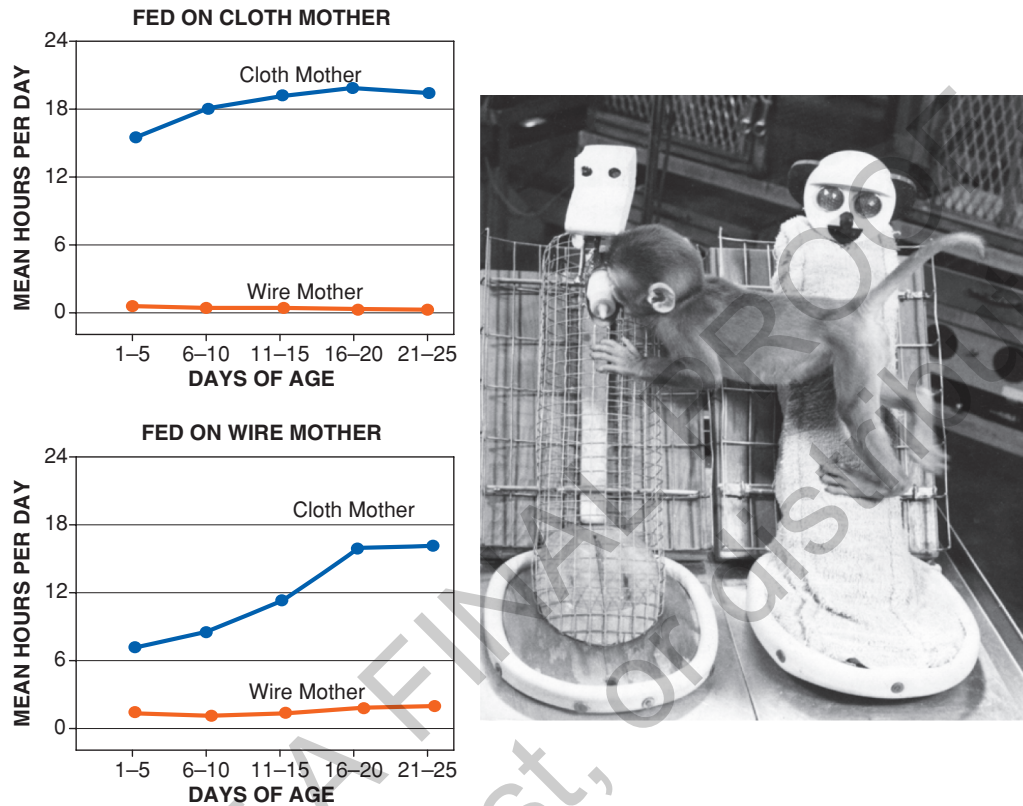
FED ON CLOTH MOTHER

MEAN HOURS PER DAY

24
18
12
6
0

Cloth Mother

Wire Mother

1–5 6–10 11–15 16–20 21–25

DAYS OF AGE

FED ON WIRE MOTHER

MEAN HOURS PER DAY

24
18
12
6
0

Cloth Mother

Wire Mother

1–5 6–10 11–15 16–20 21–25

DAYS OF AGE